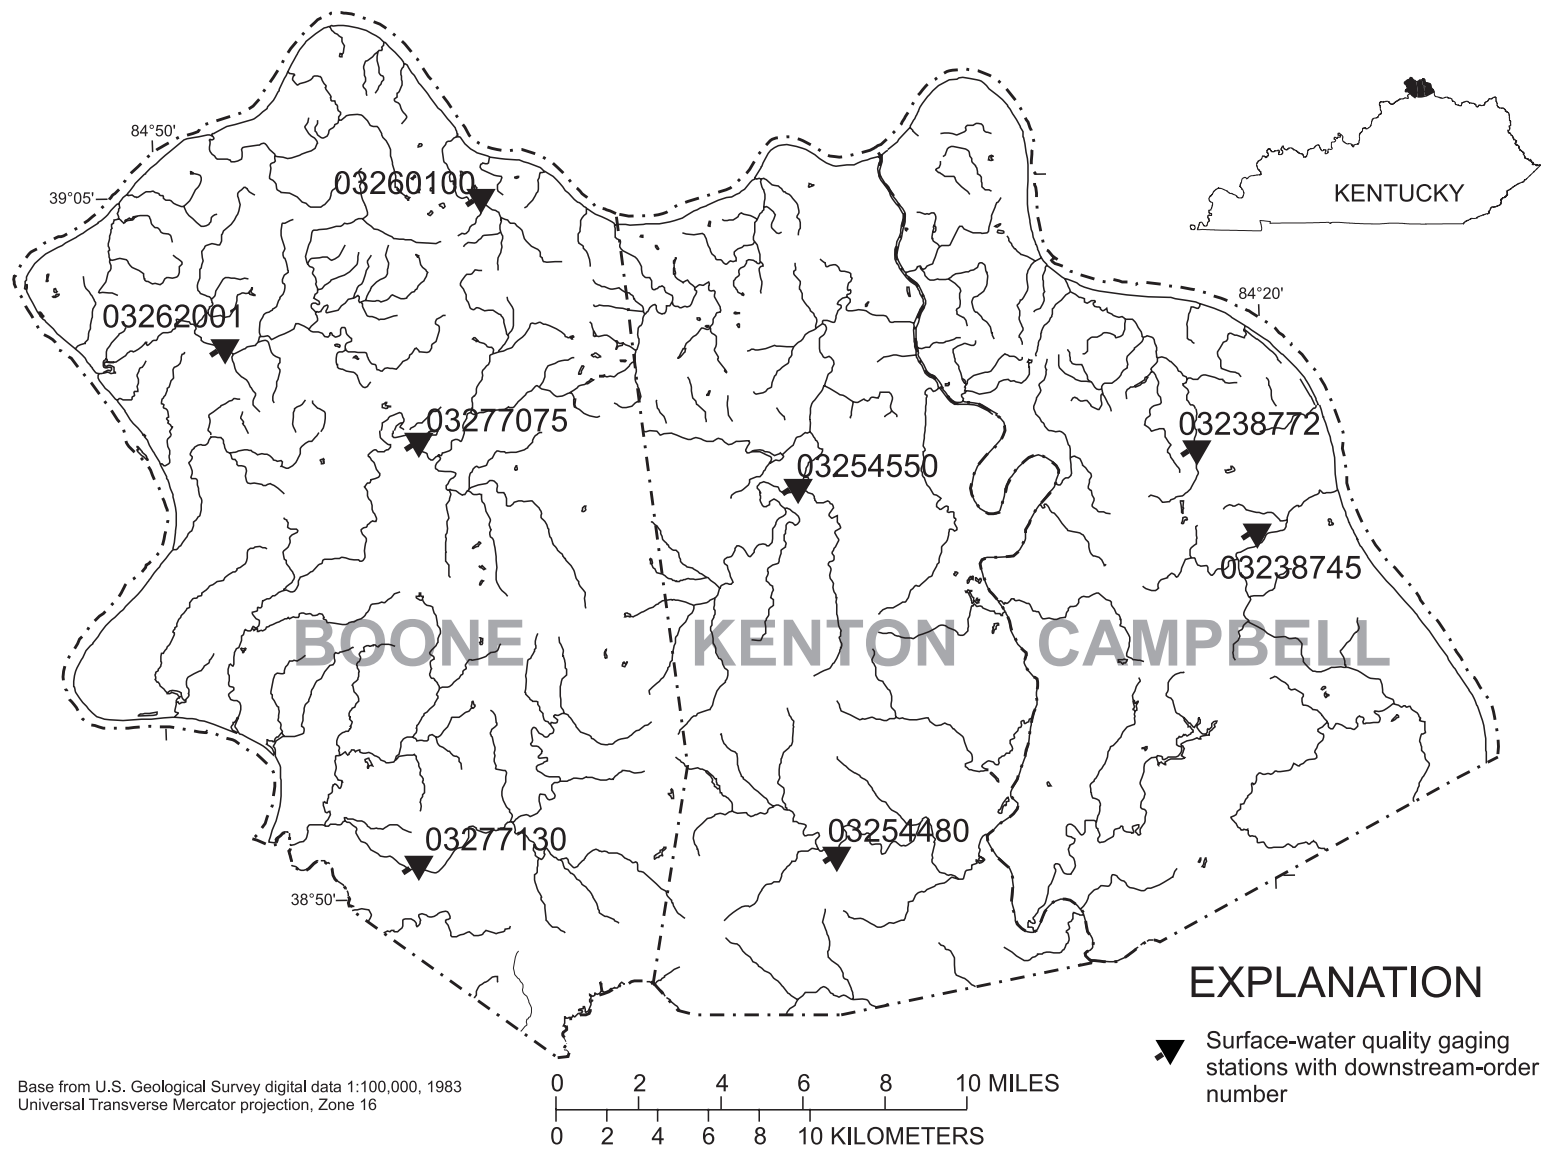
KENTUCKY

84°50'

39°05'

03260100

03262001

03277075

03254550

03238772

84°20'

03238745

BOONE

KENTON

CAMPBELL

03277130

03254480

38°50'

EXPLANATION

Surface-water quality gaging stations with downstream-order number

Base from U.S. Geological Survey digital data 1:100,000, 1983
Universal Transverse Mercator projection, Zone 16

0 2 4 6 8 10 MILES

0 2 4 6 8 10 KILOMETERS